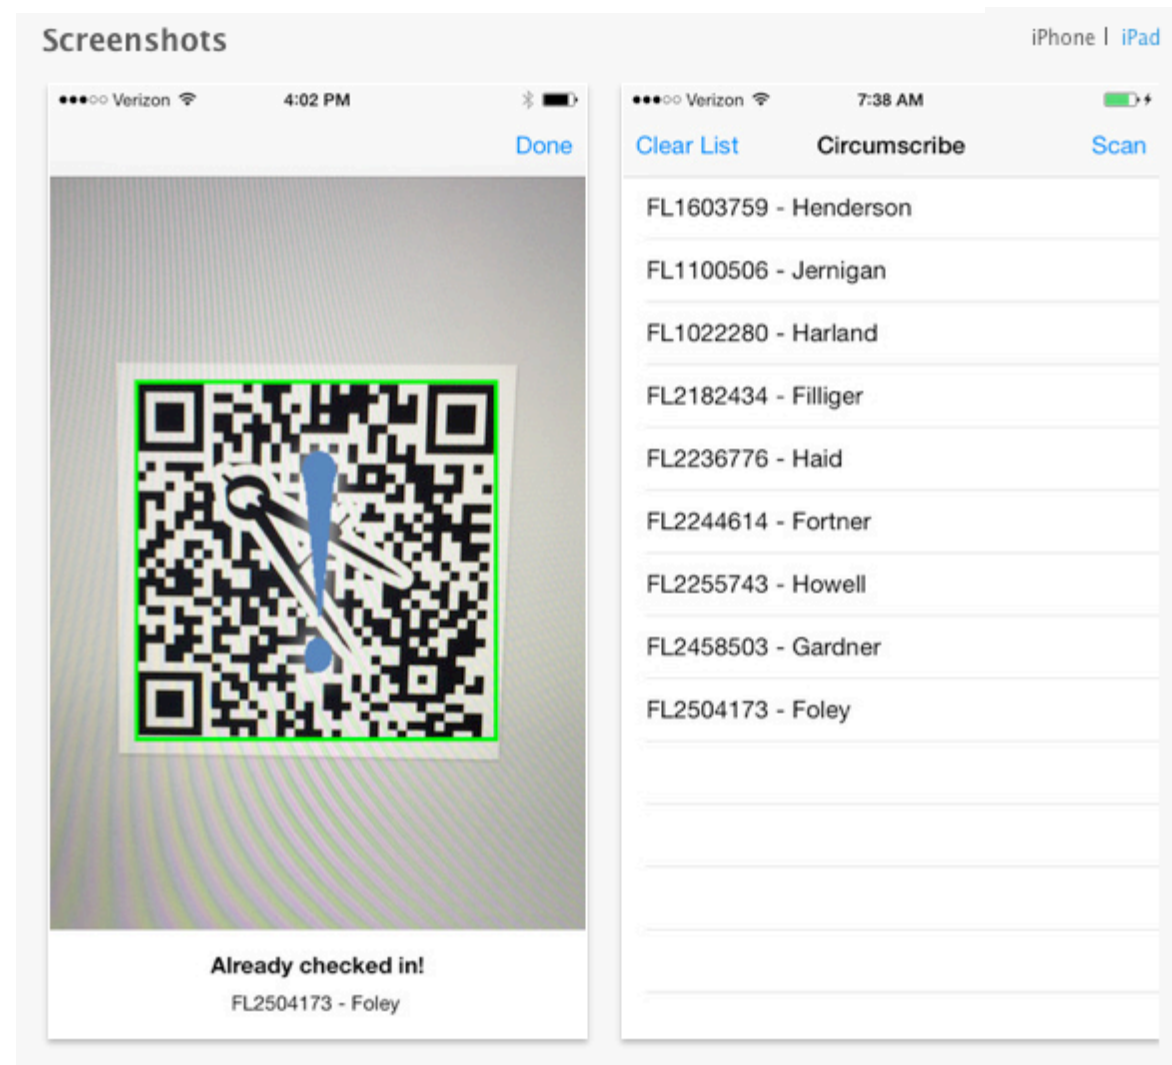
Screenshots

iPhone | iPad

●●●○○ Verizon 4:02 PM

Done

Already checked in!

FL2504173 - Foley

●●●○○ Verizon 7:38 AM

Clear List Circumscribe Scan

FL1603759 - Henderson

FL1100506 - Jernigan

FL1022280 - Harland

FL2182434 - Filliger

FL2236776 - Haid

FL2244614 - Fortner

FL2255743 - Howell

FL2458503 - Gardner

FL2504173 - Foley